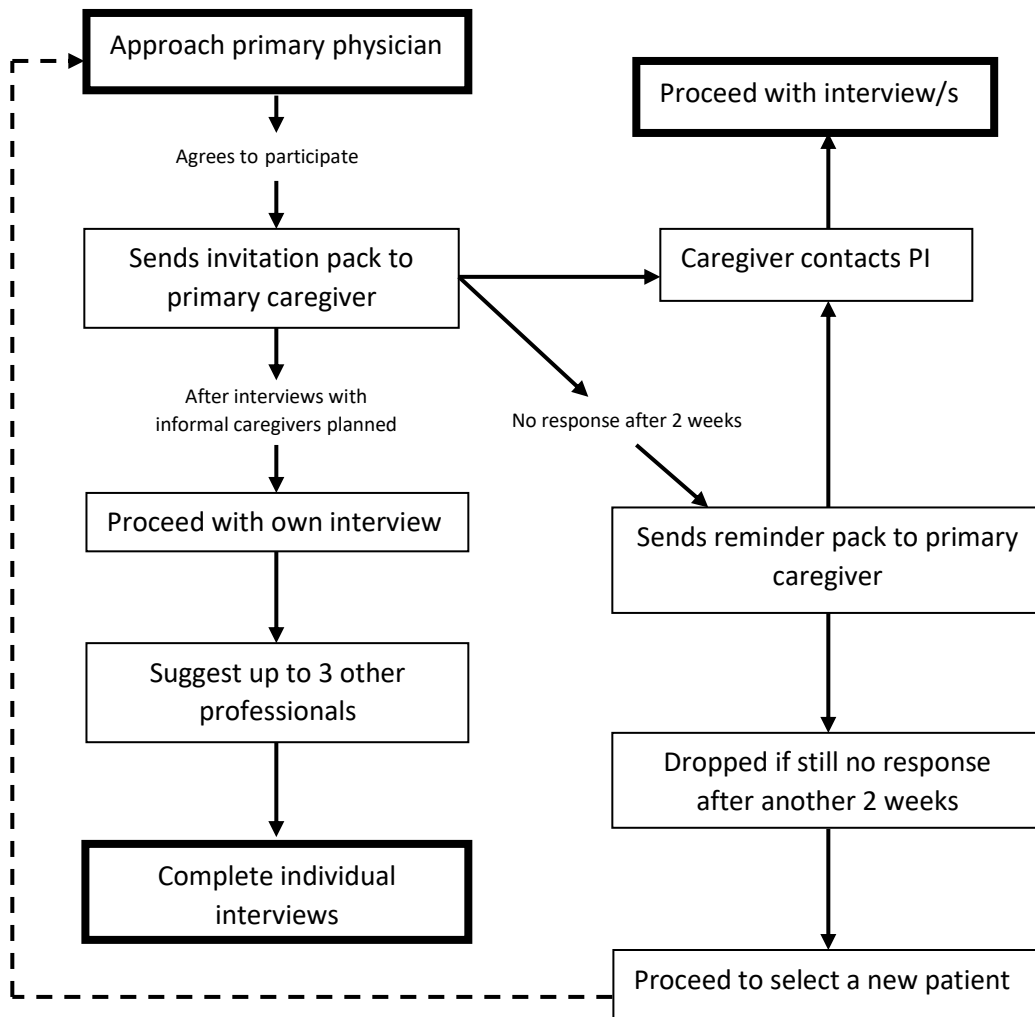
Approach primary physician

Agrees to participate

Sends invitation pack to primary caregiver

After interviews with informal caregivers planned

Proceed with own interview

Suggest up to 3 other professionals

Complete individual interviews

Proceed with interview/s

Caregiver contacts PI

No response after 2 weeks

Sends reminder pack to primary caregiver

Dropped if still no response after another 2 weeks

Proceed to select a new patient